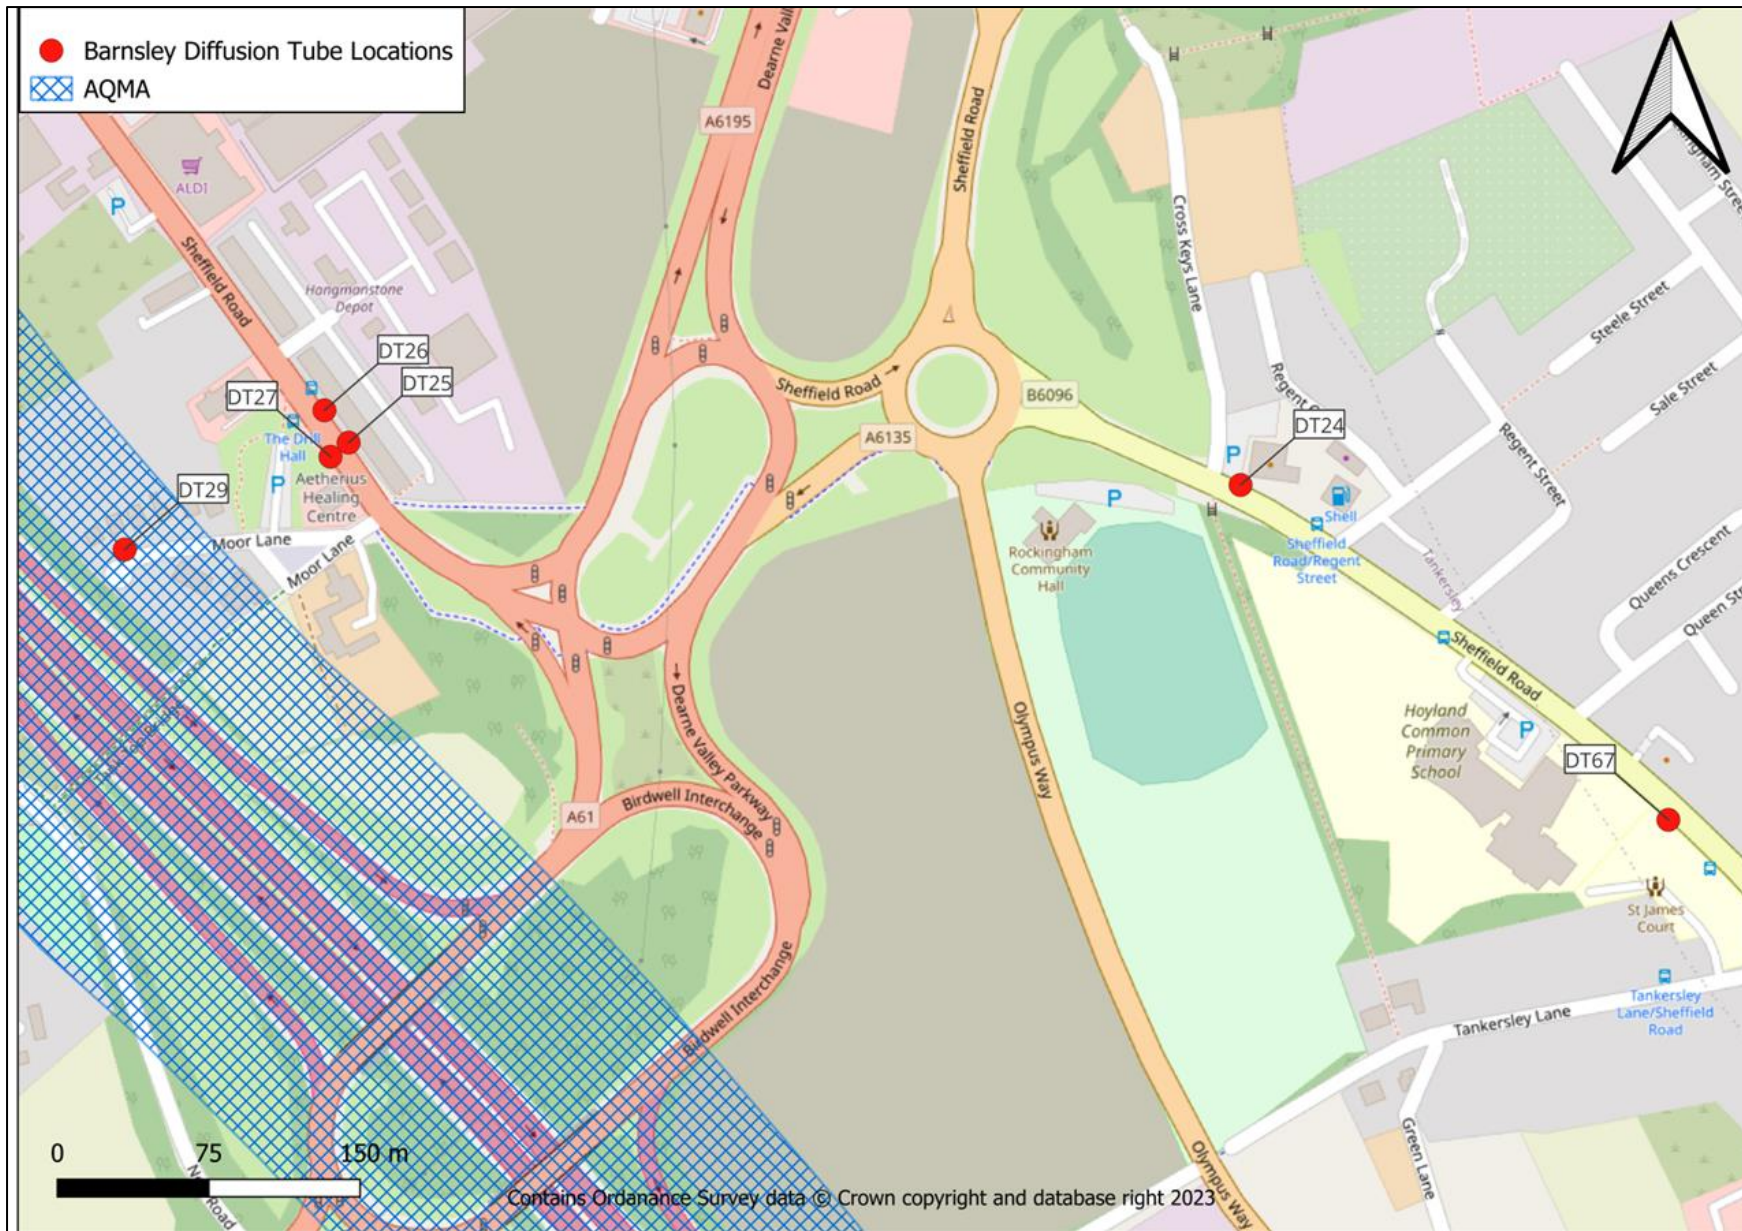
Barnsley Diffusion Tube Locations
AQMA

ALDI
Sheffield Road
Hangmanstone Depot
DT26
DT27
DT25
The Drill Hall
Aetherius Healing Centre
DT29
Moor Lane
Moor Lane
A6195
Dearne Valley
Sheffield Road
Sheffield Road
B6096
A6135
Cross Keys Lane
DT24
Regent Street
Steele Street
Sale Street
Regent Street
Shell
Sheffield Road/Regent Street
Tankersley
Queens Crescent
Queen St
Sheffield Road
Rockingham Community Hall
Olympus Way
Dearne Valley Parkway
Birdwell Interchange
A61
Birdwell Interchange
Hoyland Common Primary School
DT67
St James Court
Tankersley Lane/Sheffield Road
Tankersley Lane
Green Lane
Olympus Way
0
75
150 m
Contains Ordanance Survey data © Crown copyright and database right 2023